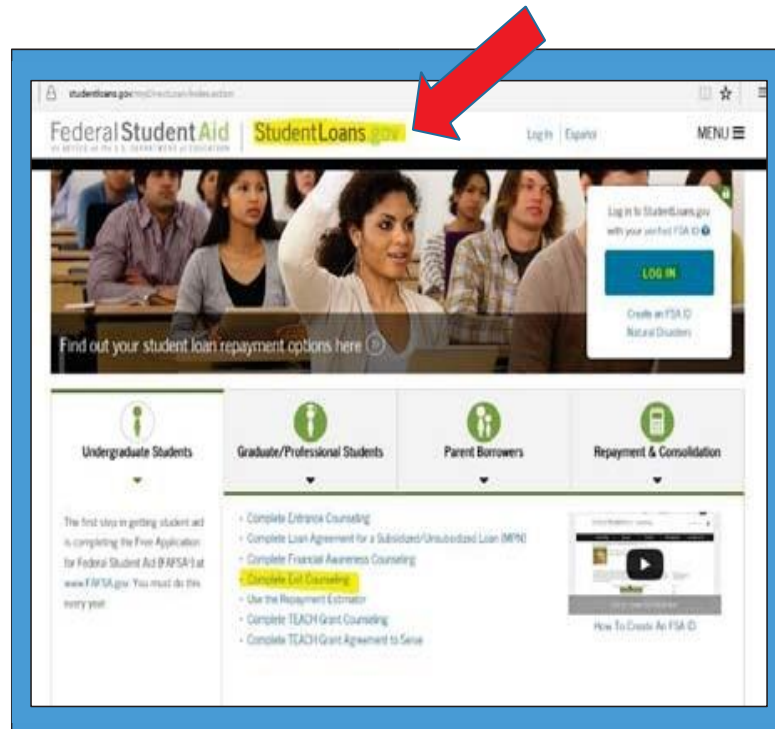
studentloans.gov/myDirectLoan/index.action

Federal Student Aid
AN OFFICE of the U.S. DEPARTMENT of EDUCATION

StudentLoans.gov

Log In | Español

MENU

Log in to StudentLoans.gov with your verified FSA ID

LOG IN

Create an FSA ID
Natural Disasters

Find out your student loan repayment options here

Undergraduate Students

Graduate/Professional Students

Parent Borrowers

Repayment & Consolidation

The first step in getting student aid is completing the Free Application for Federal Student Aid (FAFSA®) at www.FAFSA.gov. You must do this every year.

• Complete Entrance Counseling
• Complete Loan Agreement for a Subsidized/Unsubsidized Loan (MPN)
• Complete Financial Awareness Counseling
• Complete Exit Counseling
• Use the Repayment Estimator
• Complete TEACH Grant Counseling
• Complete TEACH Grant Agreement to Serve

How To Create An FSA ID